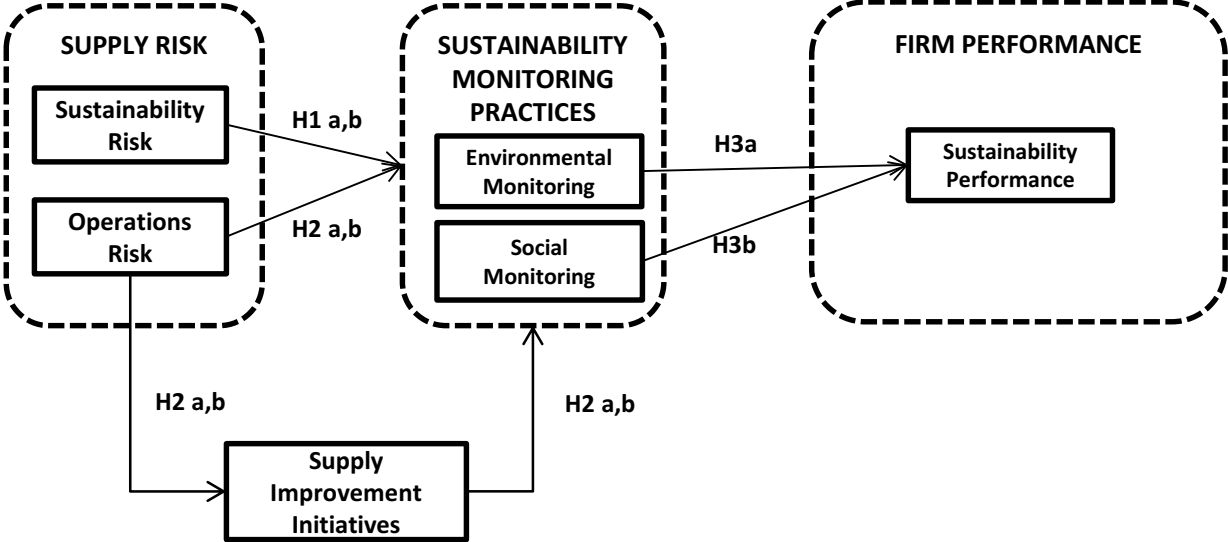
SUPPLY RISK

Sustainability Risk

Operations Risk

H1 a,b

H2 a,b

SUSTAINABILITY MONITORING PRACTICES

Environmental Monitoring

Social Monitoring

H3a

H3b

FIRM PERFORMANCE

Sustainability Performance

H2 a,b

H2 a,b

Supply Improvement Initiatives